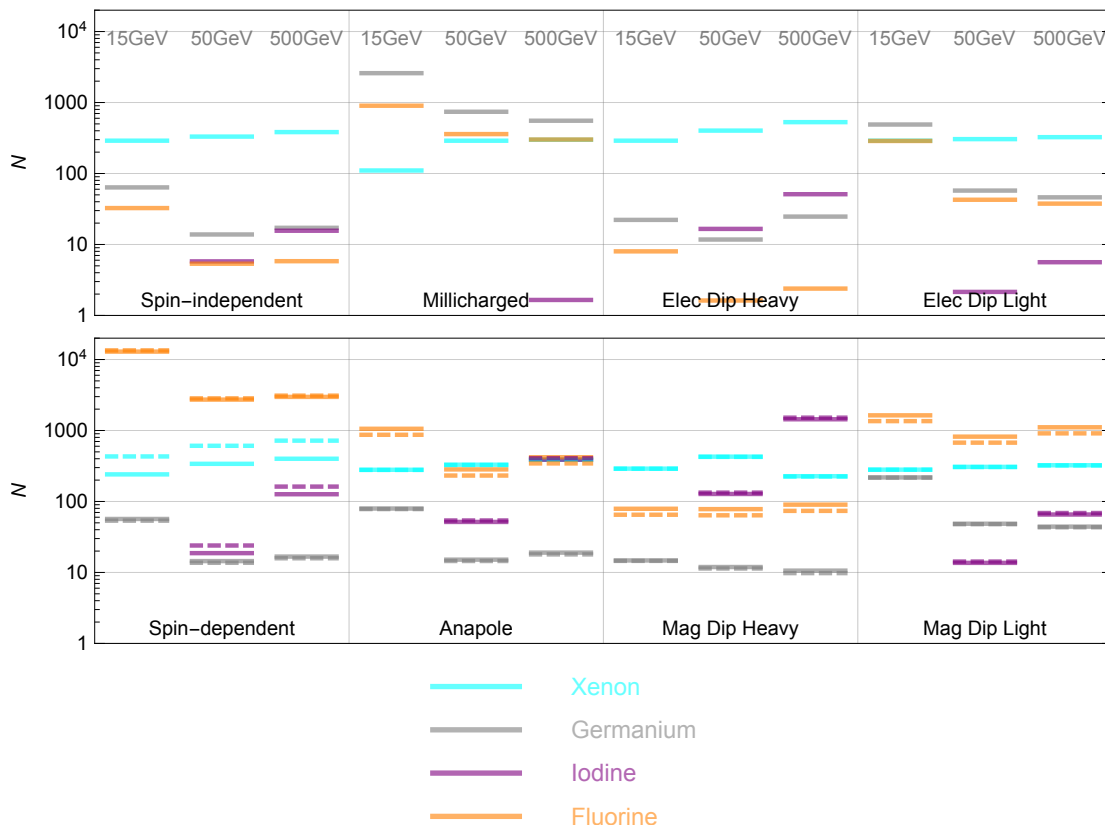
$10^4$
1000
100
10
1
$N$

15GeV 50GeV 500GeV 15GeV 50GeV 500GeV 15GeV 50GeV 500GeV 15GeV 50GeV 500GeV

Spin−independent
Millicharged
Elec Dip Heavy
Elec Dip Light

$10^4$
1000
100
10
1
$N$

Spin−dependent
Anapole
Mag Dip Heavy
Mag Dip Light

Xenon
Germanium
Iodine
Fluorine